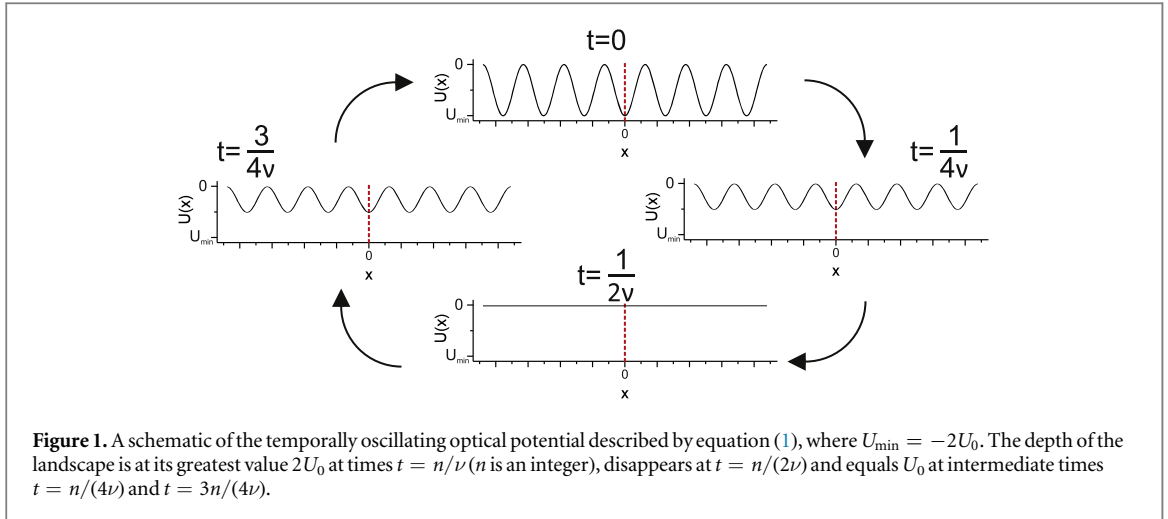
t=0

0
U(x)
U$_{min}$
0
x

t= $\frac{1}{4\nu}$

0
U(x)
U$_{min}$
0
x

t= $\frac{1}{2\nu}$

0
U(x)
U$_{min}$
0
x

t= $\frac{3}{4\nu}$

0
U(x)
U$_{min}$
0
x

**Figure 1.** A schematic of the temporally oscillating optical potential described by equation (1), where $U_{\min} = -2U_0$. The depth of the landscape is at its greatest value $2U_0$ at times $t = n/\nu$ ($n$ is an integer), disappears at $t = n/(2\nu)$ and equals $U_0$ at intermediate times $t = n/(4\nu)$ and $t = 3n/(4\nu)$.